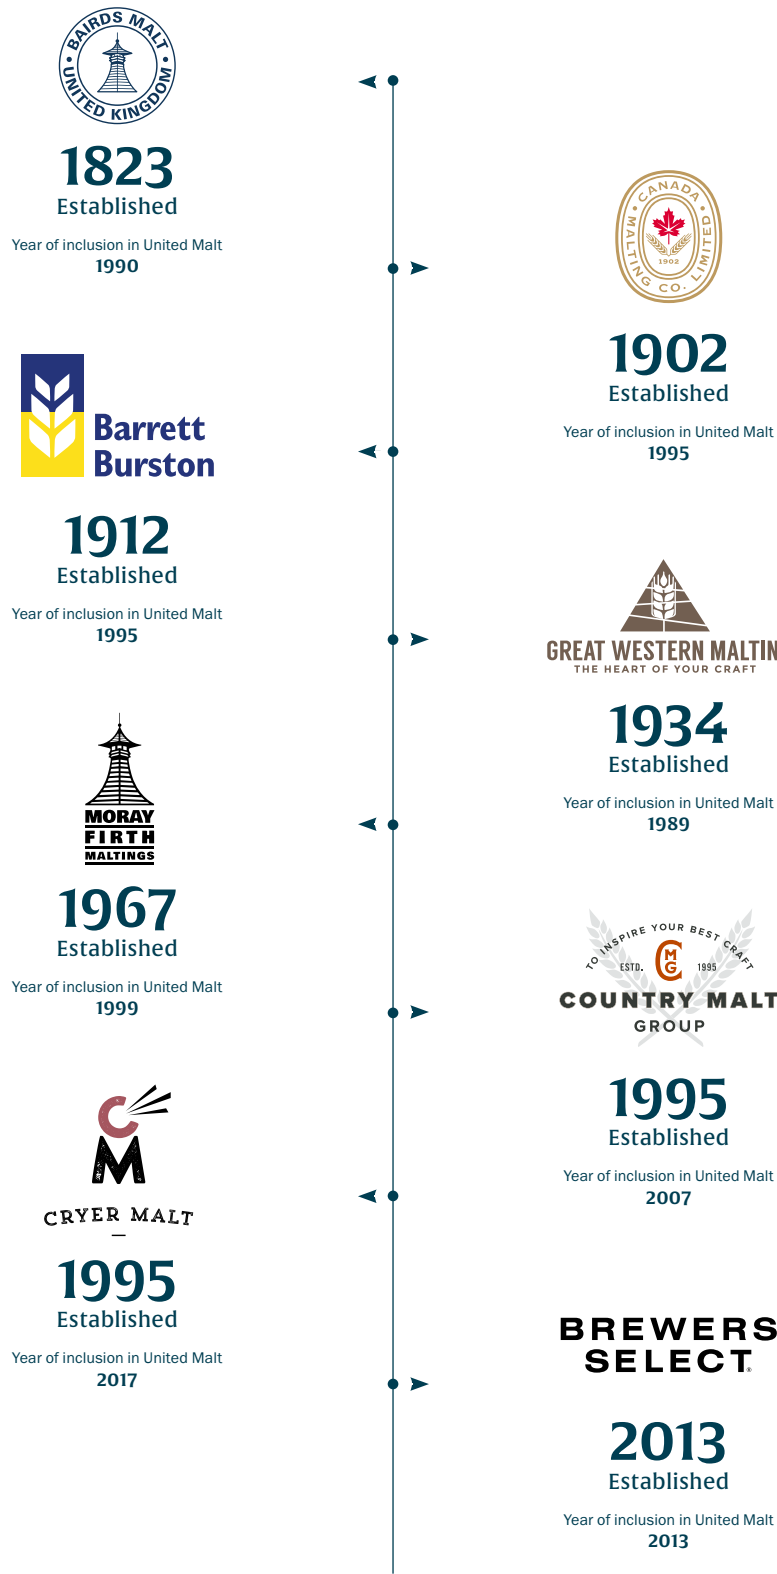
BAIRDS MALT UNITED KINGDOM

1823
Established

Year of inclusion in United Malt
1990

CANADA MALTING CO. LIMITED 1902

1902
Established

Year of inclusion in United Malt
1995

Barrett Burston

1912
Established

Year of inclusion in United Malt
1995

GREAT WESTERN MALTIN
THE HEART OF YOUR CRAFT

1934
Established

Year of inclusion in United Malt
1989

MORAY FIRTH MALTINGS

1967
Established

Year of inclusion in United Malt
1999

TO INSPIRE YOUR BEST CRAFT
ESTD. CMG 1995
COUNTRY MALT
GROUP

1995
Established

Year of inclusion in United Malt
2007

CRYER MALT

1995
Established

Year of inclusion in United Malt
2017

BREWERS SELECT

2013
Established

Year of inclusion in United Malt
2013